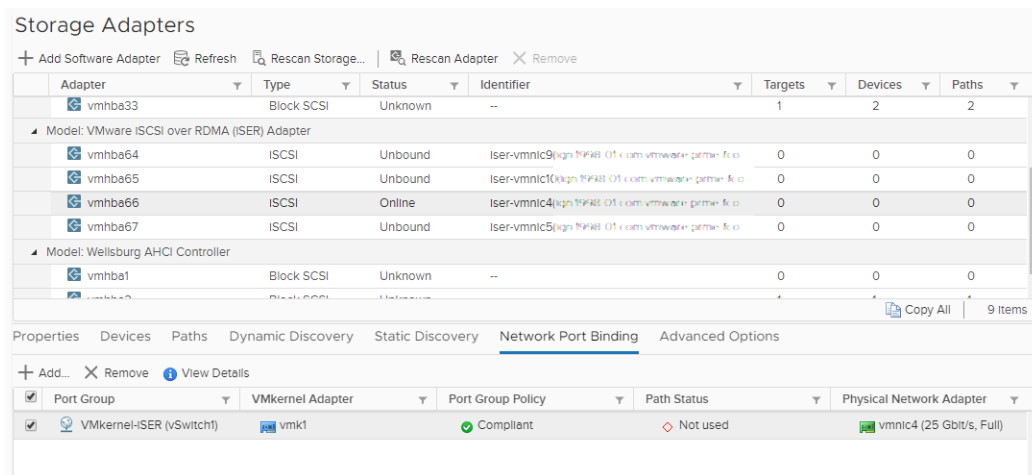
Storage Adapters

+ Add Software Adapter  Refresh  Rescan Storage...  Rescan Adapter  × Remove

| Adapter | Type | Status | Identifier | Targets | Devices | Paths |
|---|---|---|---|---|---|---|
| vmhba33 | Block SCSI | Unknown | -- | 1 | 2 | 2 |
| Model: VMware iSCSI over RDMA (iSER) Adapter | | | | | | |
| vmhba64 | iSCSI | Unbound | iser-vmnic9(iqn.1998-01.com.vmware:prme-fco | 0 | 0 | 0 |
| vmhba65 | iSCSI | Unbound | iser-vmnic10(iqn.1998-01.com.vmware:prme-fco | 0 | 0 | 0 |
| vmhba66 | iSCSI | Online | iser-vmnic4(iqn.1998-01.com.vmware:prme-fco | 0 | 0 | 0 |
| vmhba67 | iSCSI | Unbound | iser-vmnic5(iqn.1998-01.com.vmware:prme-fco | 0 | 0 | 0 |
| Model: Wellsburg AHCI Controller | | | | | | |
| vmhba1 | Block SCSI | Unknown | -- | 0 | 0 | 0 |
| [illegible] | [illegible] | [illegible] | | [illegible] | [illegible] | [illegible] |

Copy All  9 items

Properties  Devices  Paths  Dynamic Discovery  Static Discovery  Network Port Binding  Advanced Options

+ Add...  × Remove  View Details

| Port Group | VMkernel Adapter | Port Group Policy | Path Status | Physical Network Adapter |
|---|---|---|---|---|
| VMkernel-iSER (vSwitch1) | vmk1 | Compliant | Not used | vmnic4 (25 Gbit/s, Full) |